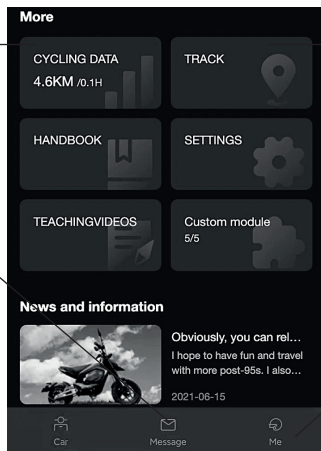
More

CYCLING DATA
4.6KM /0.1H

TRACK

HANDBOOK

SETTINGS

TEACHINGVIDEOS

Custom module
5/5

News and information

Obviously, you can rel…
I hope to have fun and travel with more post-95s. I also…
2021-06-15

Car
Message
Me